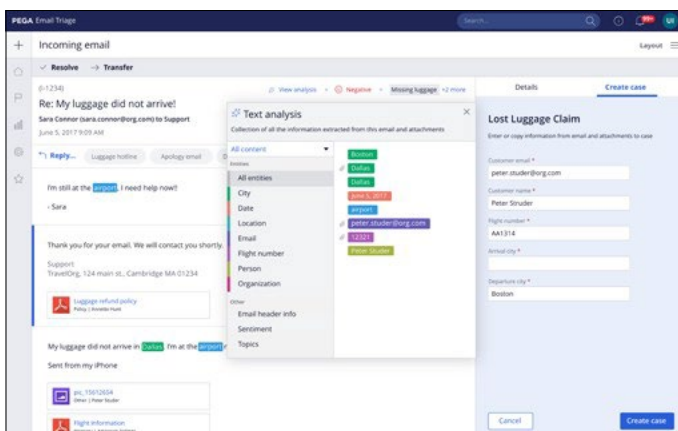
PEGA Email Triage

Search...

99+

UI

Incoming email

Layout

Resolve → Transfer

(I-1234)

Re: My luggage did not arrive!

Sara Connor (sara.connor@org.com) to Support

June 5, 2017 9:09 AM

Reply... Luggage hotline Apology email

View analysis · Negative · Missing luggage +2 more

I'm still at the airport, I need help now!!

- Sara

Thank you for your email. We will contact you shortly.

Support
TravelOrg, 124 main st., Cambridge MA 01234

Luggage refund policy
Policy | Annette Hunt

My luggage did not arrive in Dallas. I'm at the airport

Sent from my iPhone

pic_15012654
Other | Peter Studer

Flight information

Text analysis

Collection of all the information extracted from this email and attachments

All content

Entities

All entities

City

Date

Location

Email

Flight number

Person

Organization

Other

Email header info

Sentiment

Topics

Boston

Dallas

Dallas

June 5, 2017

airport

peter.studer@org.com

12321

Peter Studer

Details

Create case

Lost Luggage Claim

Enter or copy information from email and attachments to case

Customer email *

peter.studer@org.com

Customer name *

Peter Struder

Flight number *

AA1314

Arrival city *

Departure city *

Boston

Cancel

Create case